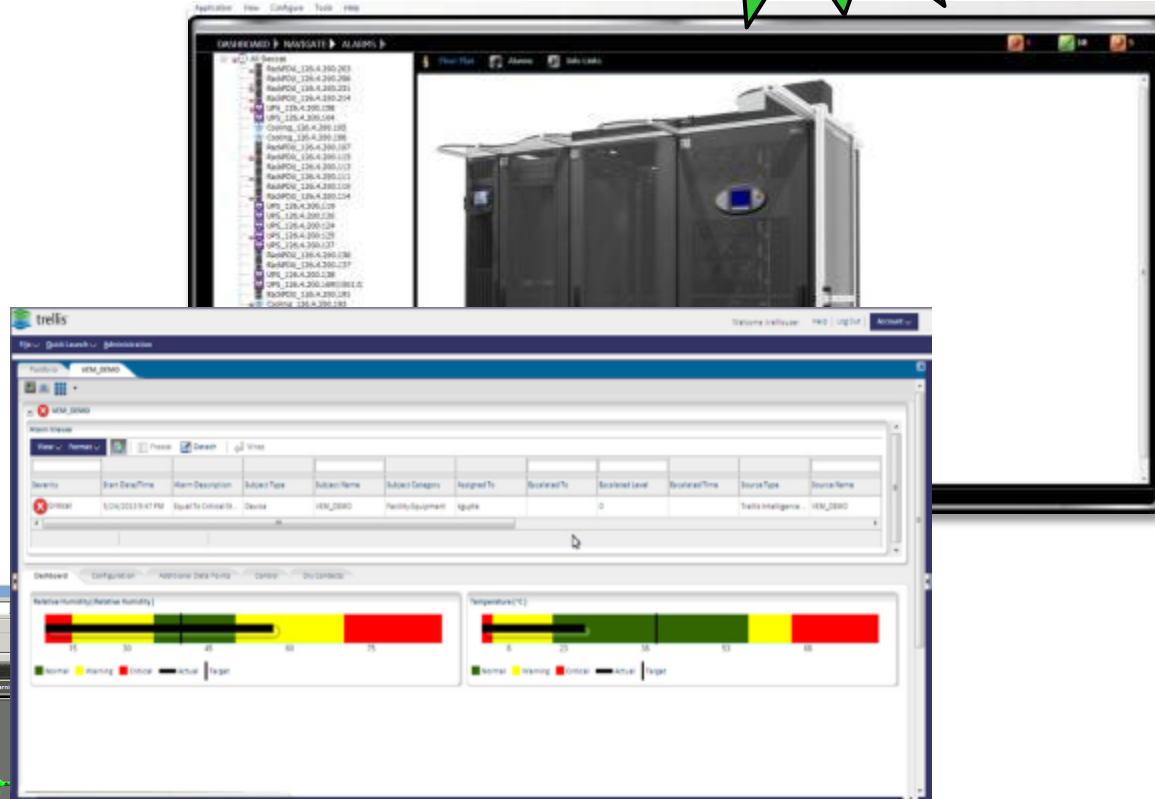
Application View Configure Tools Help

DASHBOARD ▶ NAVIGATE ▶ ALARMS ▶

Floor Plan Alarms Info Links

All Devices
RackPDU_126.4.200.203
RackPDU_126.4.200.206
RackPDU_126.4.200.201
RackPDU_126.4.200.204
UPS_126.4.200.198
UPS_126.4.200.104
Cooling_126.4.200.192
Cooling_126.4.200.196
RackPDU_126.4.200.107
RackPDU_126.4.200.115
RackPDU_126.4.200.113
RackPDU_126.4.200.111
RackPDU_126.4.200.110
RackPDU_126.4.200.114
UPS_126.4.200.120
UPS_126.4.200.126
UPS_126.4.200.124
UPS_126.4.200.125
UPS_126.4.200.127
RackPDU_126.4.200.136
RackPDU_126.4.200.137
UPS_126.4.200.138
UPS_126.4.200.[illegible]
RackPDU_126.4.200.181
Cooling_126.4.200.193

trellis

Welcome trellisuser Help Log Out Account

File Quick Launch Administration

Portfolio VEM_DEMO

VEM_DEMO

Alarm Viewer

View Formats Freeze Detach Wrap

| Severity | Start Date/Time | Alarm Description | Subject Type | Subject Name | Subject Category | Assigned To | Escalated To | Escalated Level | Escalated Time | Source Type | Source Name |
|---|---|---|---|---|---|---|---|---|---|---|---|
| Critical | 5/24/2013 9:47 PM | Equal To Critical St... | Device | VEM_DEMO | Facility Equipment | kgupta | | 0 | | Trellis Intelligence... | VEM_DEMO |

Dashboard Configuration Additional Data Points Control Env Contacts

Relative Humidity (Relative Humidity)
15 30 45 60 75
Normal Warning Critical Actual Target

Temperature (°C)
6 23 36 53 68
Normal Warning Critical Actual Target